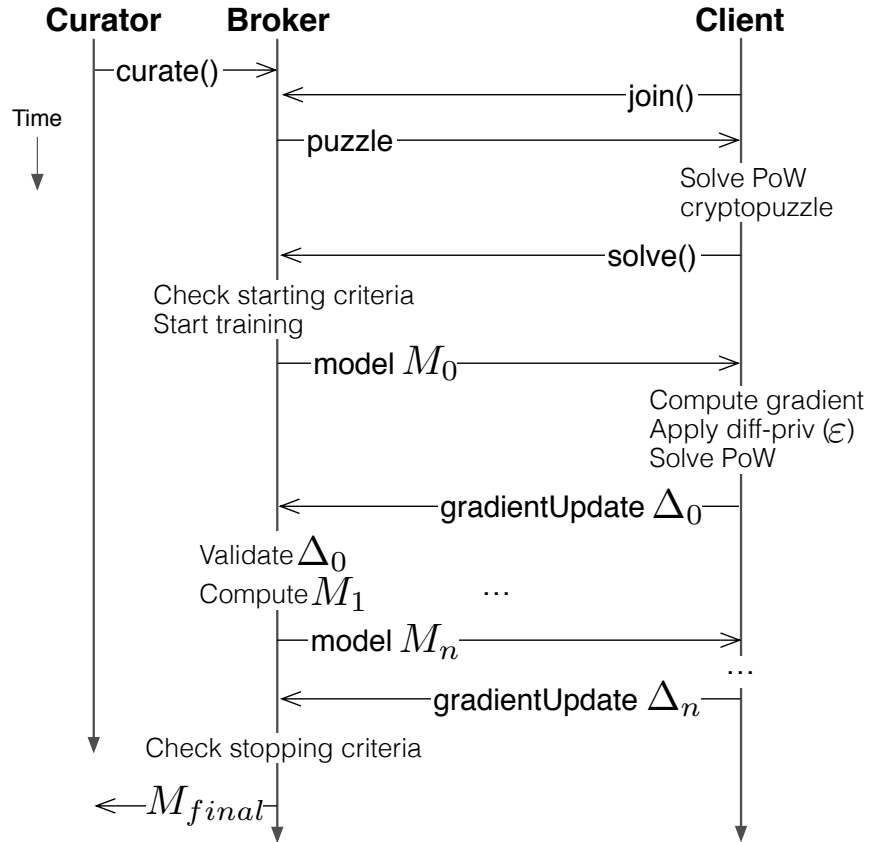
Curator Broker Client

curate()

join()

Time

puzzle

Solve PoW cryptopuzzle

solve()

Check starting criteria
Start training

model $M_0$

Compute gradient
Apply diff-priv ($\varepsilon$)
Solve PoW

gradientUpdate $\Delta_0$

Validate $\Delta_0$
Compute $M_1$

...

model $M_n$

...

gradientUpdate $\Delta_n$

Check stopping criteria

$M_{final}$